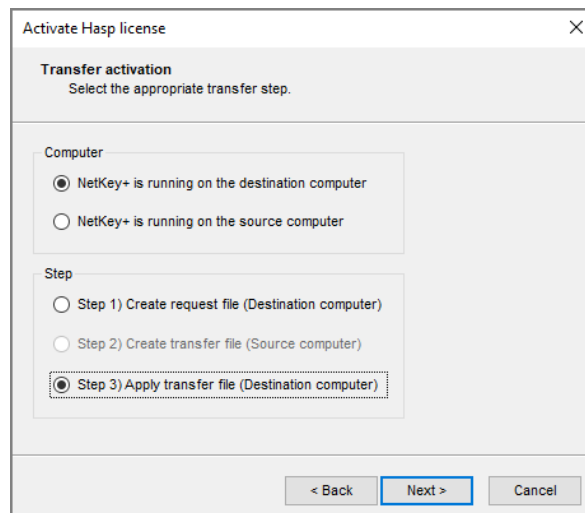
Activate Hasp license

Transfer activation
Select the appropriate transfer step.

Computer
NetKey+ is running on the destination computer
NetKey+ is running on the source computer

Step
Step 1) Create request file (Destination computer)
Step 2) Create transfer file (Source computer)
Step 3) Apply transfer file (Destination computer)

< Back
Next >
Cancel